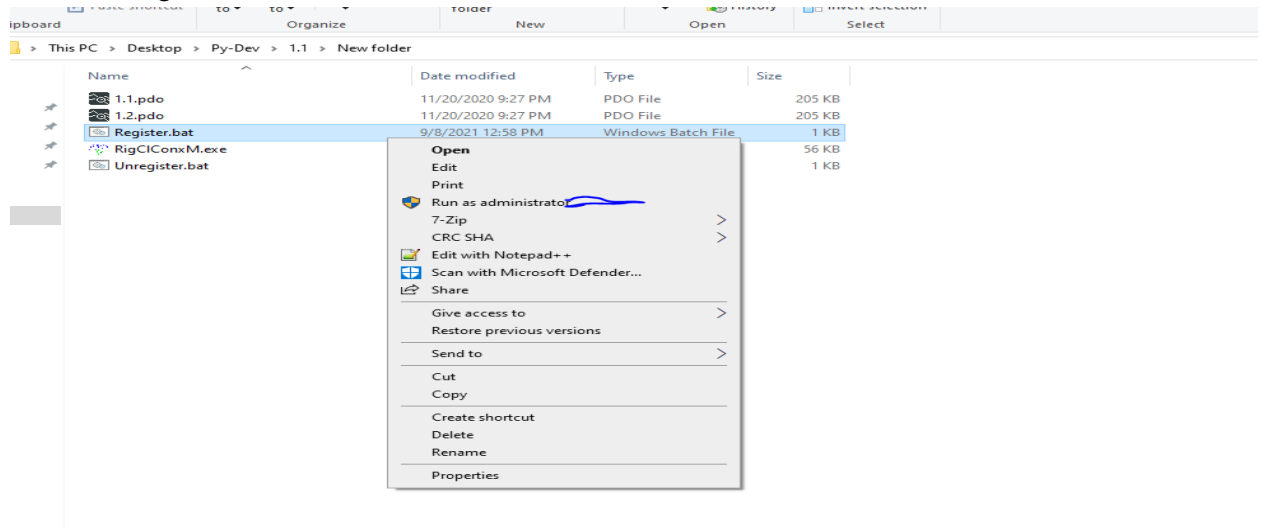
Paste shortcut | to | to | folder | History | Invert selection
ipboard | Organize | New | Open | Select

This PC > Desktop > Py-Dev > 1.1 > New folder

| Name | Date modified | Type | Size |
|---|---|---|---|
| 1.1.pdo | 11/20/2020 9:27 PM | PDO File | 205 KB |
| 1.2.pdo | 11/20/2020 9:27 PM | PDO File | 205 KB |
| Register.bat | 9/8/2021 12:58 PM | Windows Batch File | 1 KB |
| RigCIConxM.exe | | | 56 KB |
| Unregister.bat | | | 1 KB |

Open
Edit
Print
Run as administrator
7-Zip
CRC SHA
Edit with Notepad++
Scan with Microsoft Defender...
Share
Give access to
Restore previous versions
Send to
Cut
Copy
Create shortcut
Delete
Rename
Properties